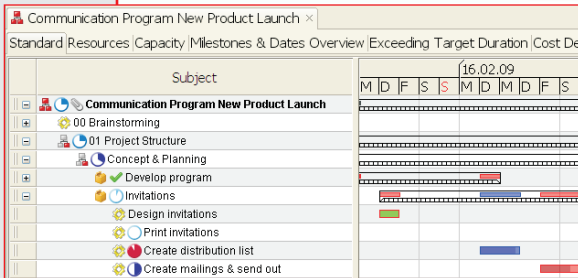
Communication Program New Product Launch ×

Standard | Resources | Capacity | Milestones & Dates Overview | Exceeding Target Duration | Cost De

| | Subject |
|---|---|
| ⊟ | Communication Program New Product Launch |
| ⊞ | 00 Brainstorming |
| ⊟ | 01 Project Structure |
| ⊟ | Concept & Planning |
| ⊞ | Develop program |
| ⊟ | Invitations |
| | Design invitations |
| | Print invitations |
| | Create distribution list |
| | Create mailings & send out |

16.02.09

M D F S S M D M D F S